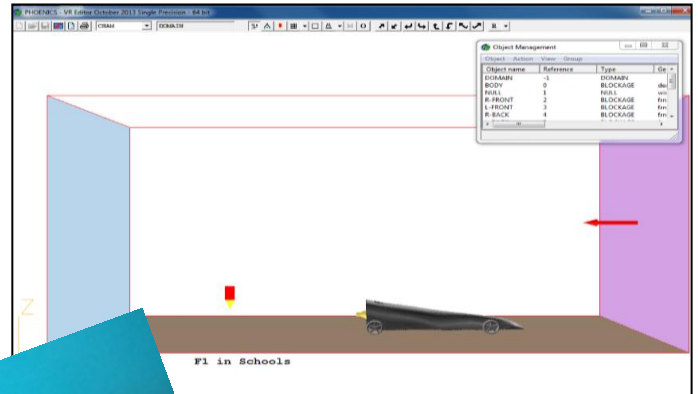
PHOENICS - VR Editor October 2013 Single Precision - 64 bit

CHAM DOMAIN

R

Object Management

Object Action View Group

| Object name | Reference | Type | Ge |
|---|---|---|---|
| DOMAIN | -1 | DOMAIN | |
| BODY | 0 | BLOCKAGE | de |
| NULL | 1 | NULL | wi |
| R-FRONT | 2 | BLOCKAGE | fm |
| L-FRONT | 3 | BLOCKAGE | fm |
| R-BACK | 4 | BLOCKAGE | fm |

Z

F1 in Schools